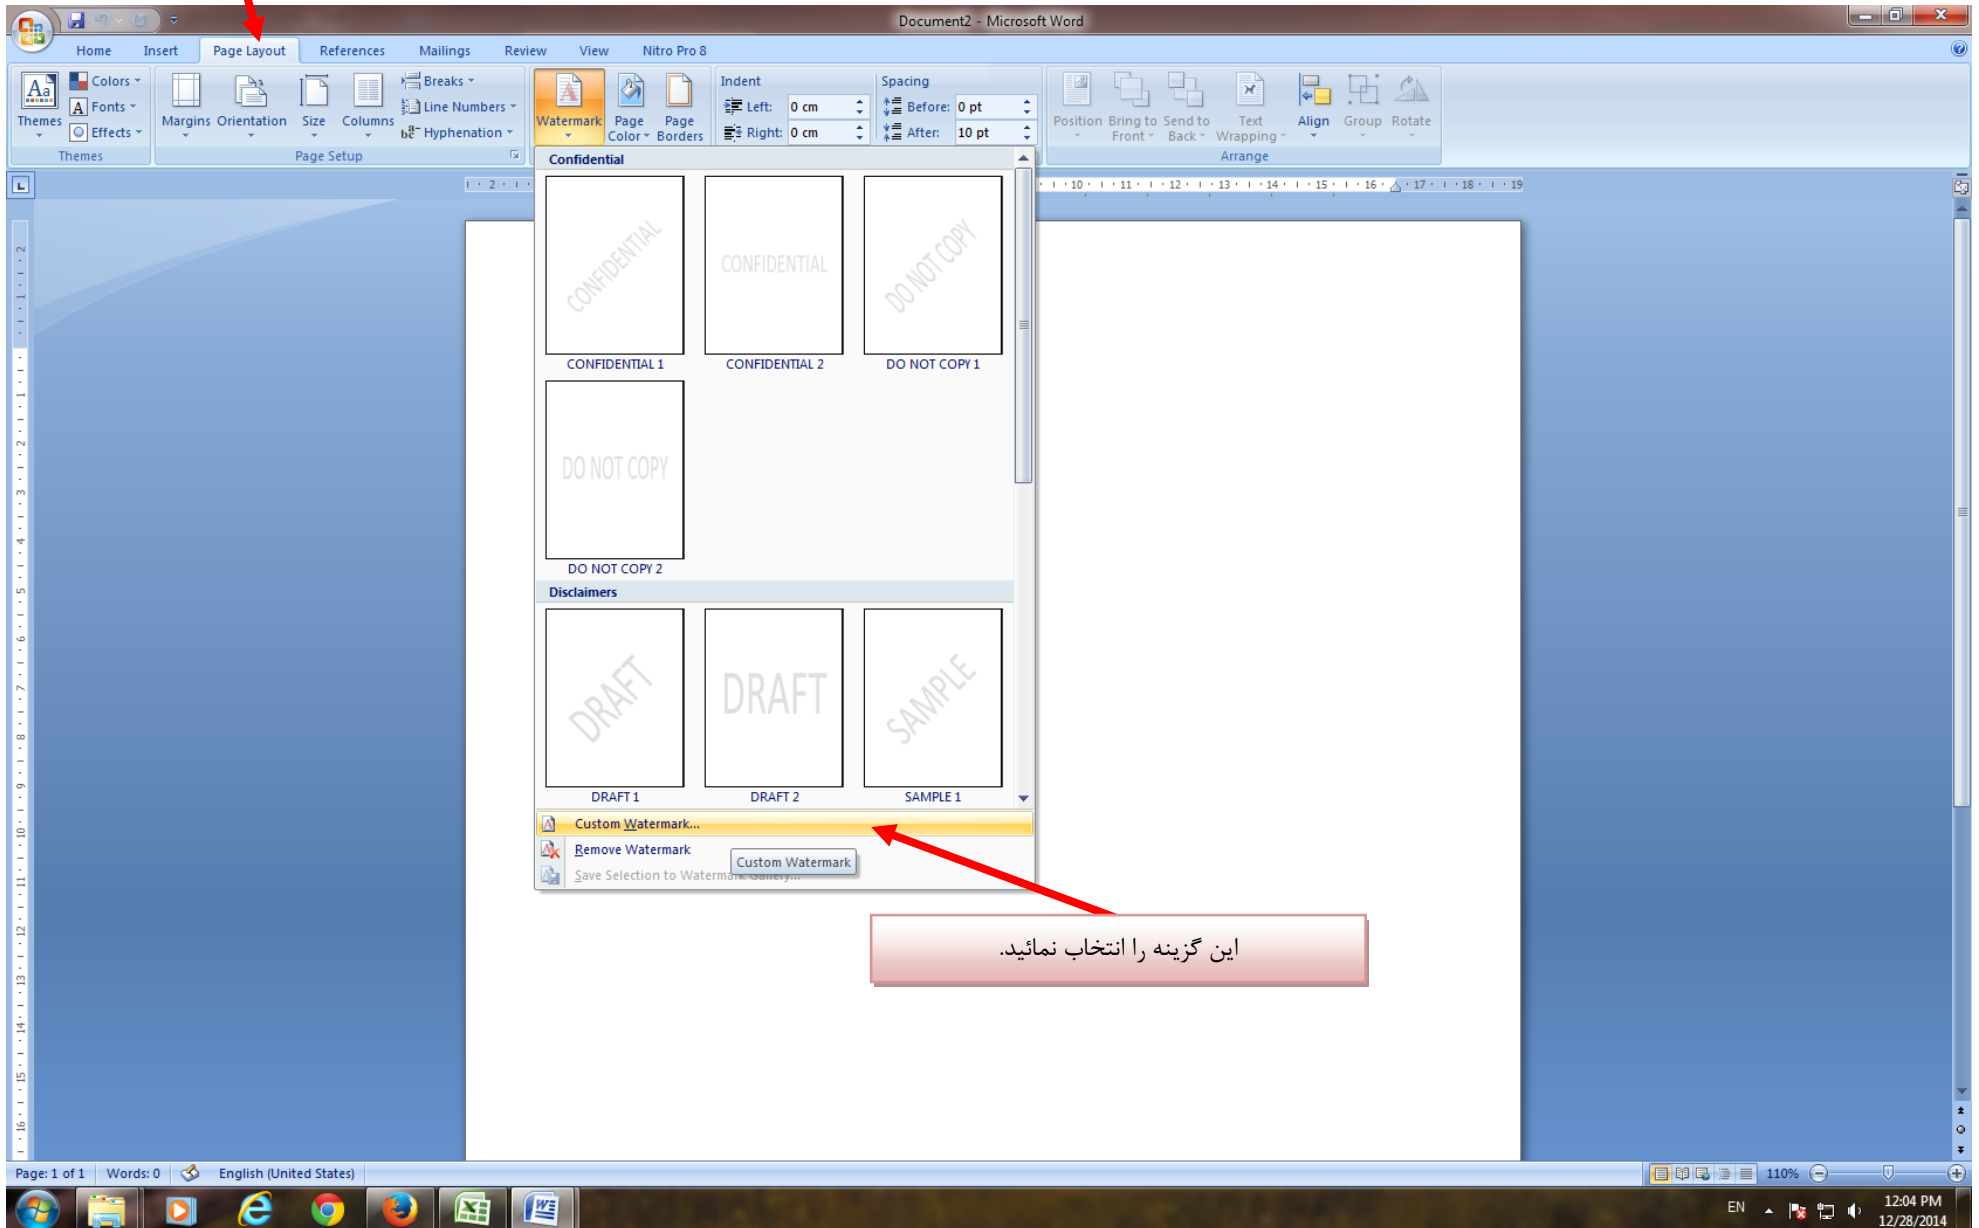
Document2 - Microsoft Word

Home Insert Page Layout References Mailings Review View Nitro Pro 8

Themes Colors Fonts Effects
Themes

Margins Orientation Size Columns Breaks Line Numbers Hyphenation
Page Setup

Watermark Page Color Page Borders

Indent
Left: 0 cm
Right: 0 cm

Spacing
Before: 0 pt
After: 10 pt

Position Bring to Front Send to Back Text Wrapping Align Group Rotate
Arrange

Confidential

CONFIDENTIAL
CONFIDENTIAL 1

CONFIDENTIAL
CONFIDENTIAL 2

DO NOT COPY
DO NOT COPY 1

DO NOT COPY
DO NOT COPY 2

Disclaimers

DRAFT
DRAFT 1

DRAFT
DRAFT 2

SAMPLE
SAMPLE 1

Custom Watermark...
Remove Watermark
Save Selection to Watermark Gallery...
Custom Watermark

این گزینه را انتخاب نمائید.

Page: 1 of 1 Words: 0 English (United States) 110%

EN 12:04 PM 12/28/2014